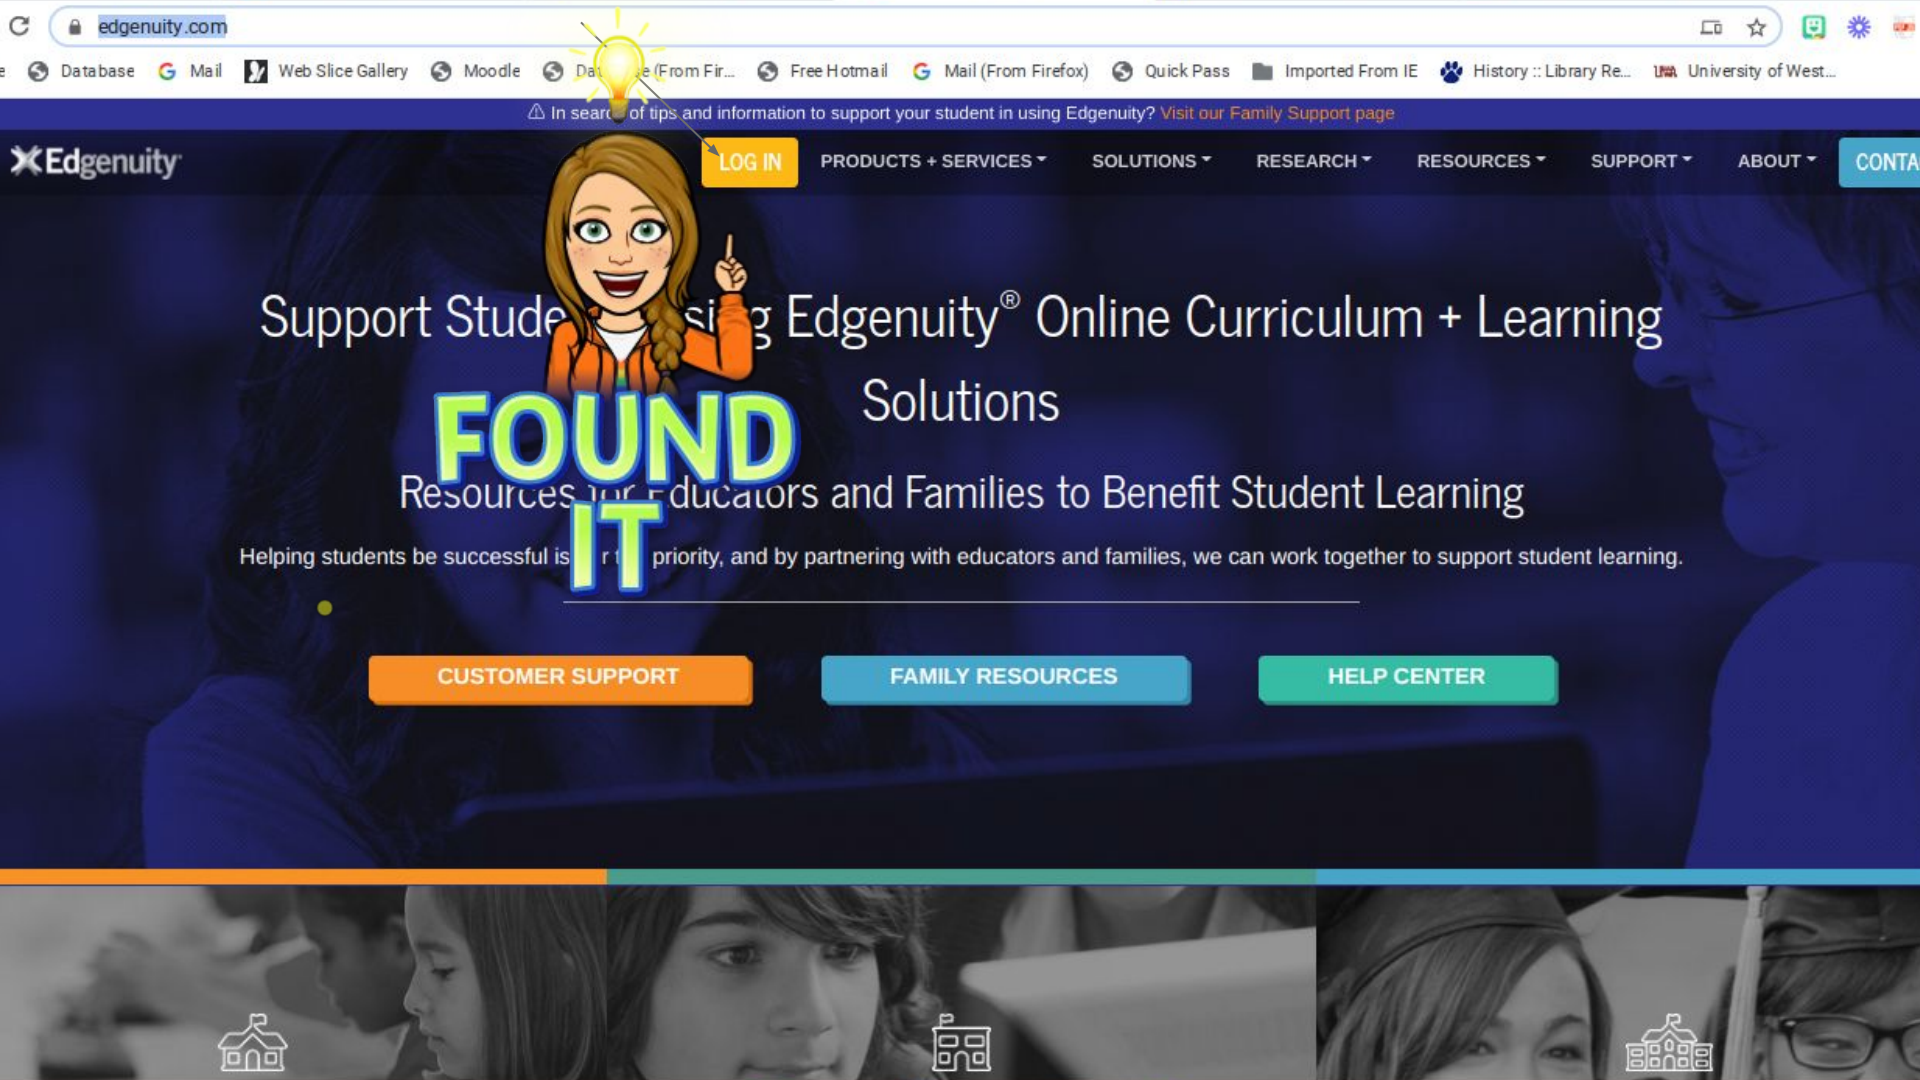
edgenuity.com

Database Mail Web Slice Gallery Moodle Da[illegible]e (From Fir... Free Hotmail Mail (From Firefox) Quick Pass Imported From IE History :: Library Re... University of West...

In searc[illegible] of tips and information to support your student in using Edgenuity? Visit our Family Support page

Edgenuity

LOG IN PRODUCTS + SERVICES SOLUTIONS RESEARCH RESOURCES SUPPORT ABOUT CONTA

FOUND IT

Support Stude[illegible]si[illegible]g Edgenuity® Online Curriculum + Learning Solutions

Resources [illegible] Educators and Families to Benefit Student Learning

Helping students be successful is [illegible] r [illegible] priority, and by partnering with educators and families, we can work together to support student learning.

CUSTOMER SUPPORT FAMILY RESOURCES HELP CENTER